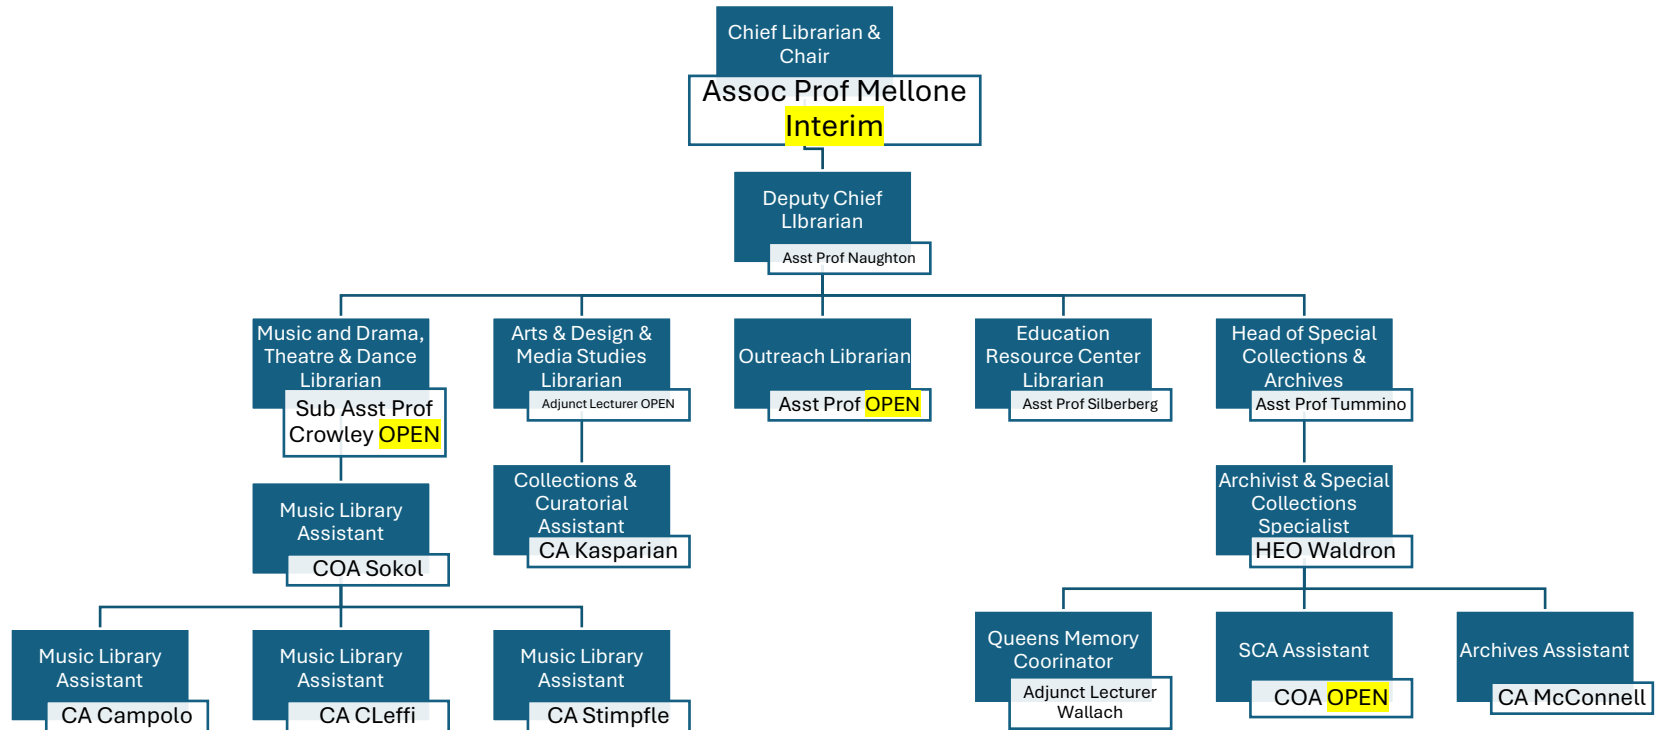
Chief Librarian & Chair
Assoc Prof Mellone Interim

Deputy Chief LIbrarian
Asst Prof Naughton

Music and Drama, Theatre & Dance Librarian
Sub Asst Prof Crowley OPEN

Arts & Design & Media Studies Librarian
Adjunct Lecturer OPEN

Outreach Librarian
Asst Prof OPEN

Education Resource Center Librarian
Asst Prof Silberberg

Head of Special Collections & Archives
Asst Prof Tummino

Music Library Assistant
COA Sokol

Collections & Curatorial Assistant
CA Kasparian

Archivist & Special Collections Specialist
HEO Waldron

Music Library Assistant
CA Campolo

Music Library Assistant
CA CLeffi

Music Library Assistant
CA Stimpfle

Queens Memory Coorinator
Adjunct Lecturer Wallach

SCA Assistant
COA OPEN

Archives Assistant
CA McConnell